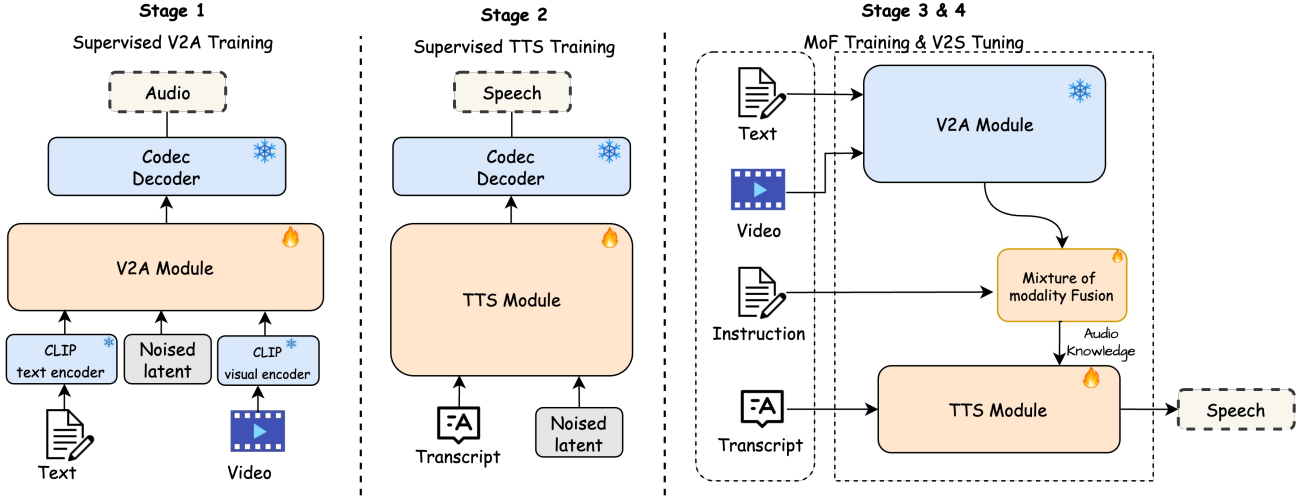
Stage 1

Supervised V2A Training

Audio

Codec Decoder

V2A Module

CLIP text encoder

Noised latent

CLIP visual encoder

Text

Video

Stage 2

Supervised TTS Training

Speech

Codec Decoder

TTS Module

Transcript

Noised latent

Stage 3 & 4

MoF Training & V2S Tuning

Text

Video

Instruction

Transcript

V2A Module

Mixture of modality Fusion

Audio Knowledge

TTS Module

Speech